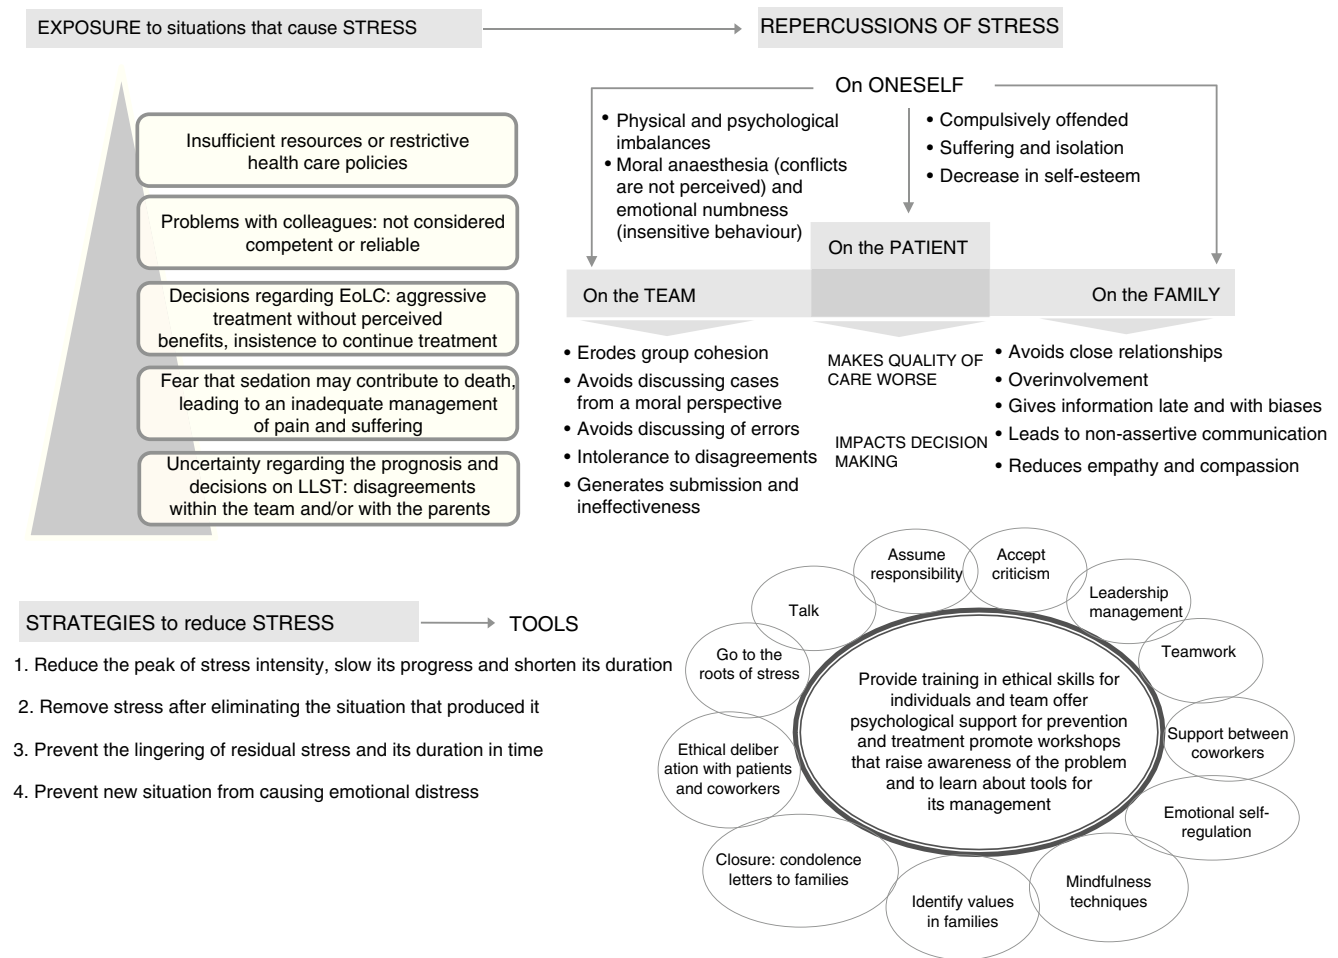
EXPOSURE to situations that cause STRESS

REPERCUSSIONS OF STRESS

Insufficient resources or restrictive health care policies

Problems with colleagues: not considered competent or reliable

Decisions regarding EoLC: aggressive treatment without perceived benefits, insistence to continue treatment

Fear that sedation may contribute to death, leading to an inadequate management of pain and suffering

Uncertainty regarding the prognosis and decisions on LLST: disagreements within the team and/or with the parents

On ONESELF

• Physical and psychological imbalances
• Moral anaesthesia (conflicts are not perceived) and emotional numbness (insensitive behaviour)

• Compulsively offended
• Suffering and isolation
• Decrease in self-esteem

On the PATIENT

On the TEAM

On the FAMILY

• Erodes group cohesion
• Avoids discussing cases from a moral perspective
• Avoids discussing of errors
• Intolerance to disagreements
• Generates submission and ineffectiveness

MAKES QUALITY OF CARE WORSE

IMPACTS DECISION MAKING

• Avoids close relationships
• Overinvolvement
• Gives information late and with biases
• Leads to non-assertive communication
• Reduces empathy and compassion

STRATEGIES to reduce STRESS

TOOLS

1. Reduce the peak of stress intensity, slow its progress and shorten its duration

2. Remove stress after eliminating the situation that produced it

3. Prevent the lingering of residual stress and its duration in time

4. Prevent new situation from causing emotional distress

Assume responsibility

Accept criticism

Leadership management

Talk

Teamwork

Go to the roots of stress

Provide training in ethical skills for individuals and team offer psychological support for prevention and treatment promote workshops that raise awareness of the problem and to learn about tools for its management

Support between coworkers

Ethical deliber ation with patients and coworkers

Emotional self-regulation

Closure: condolence letters to families

Mindfulness techniques

Identify values in families